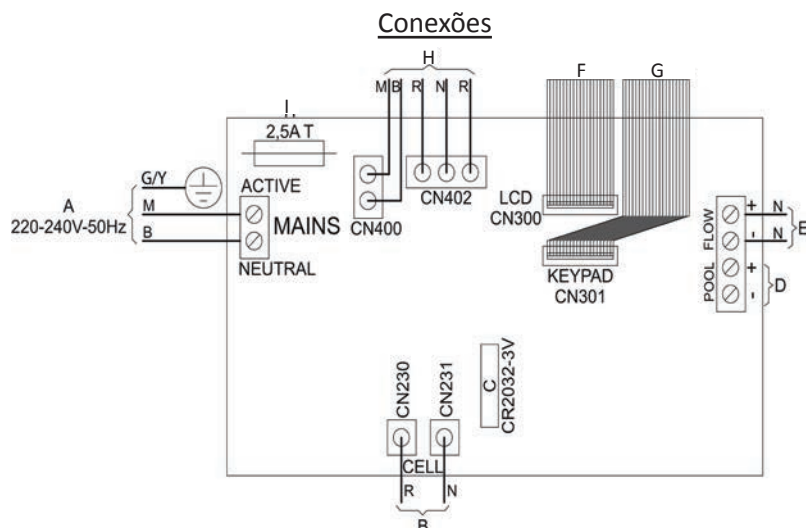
Conexões

H

M B R N R

F G

I

2,5A T

G/Y

A
220-240V-50Hz

M

B

ACTIVE

MAINS

NEUTRAL

CN400

CN402

LCD
CN300

KEYPAD
CN301

FLOW

POOL

+
-
+
-

N
N

E

D

C
CR2032-3V

CN230

CN231

CELL

R N

B